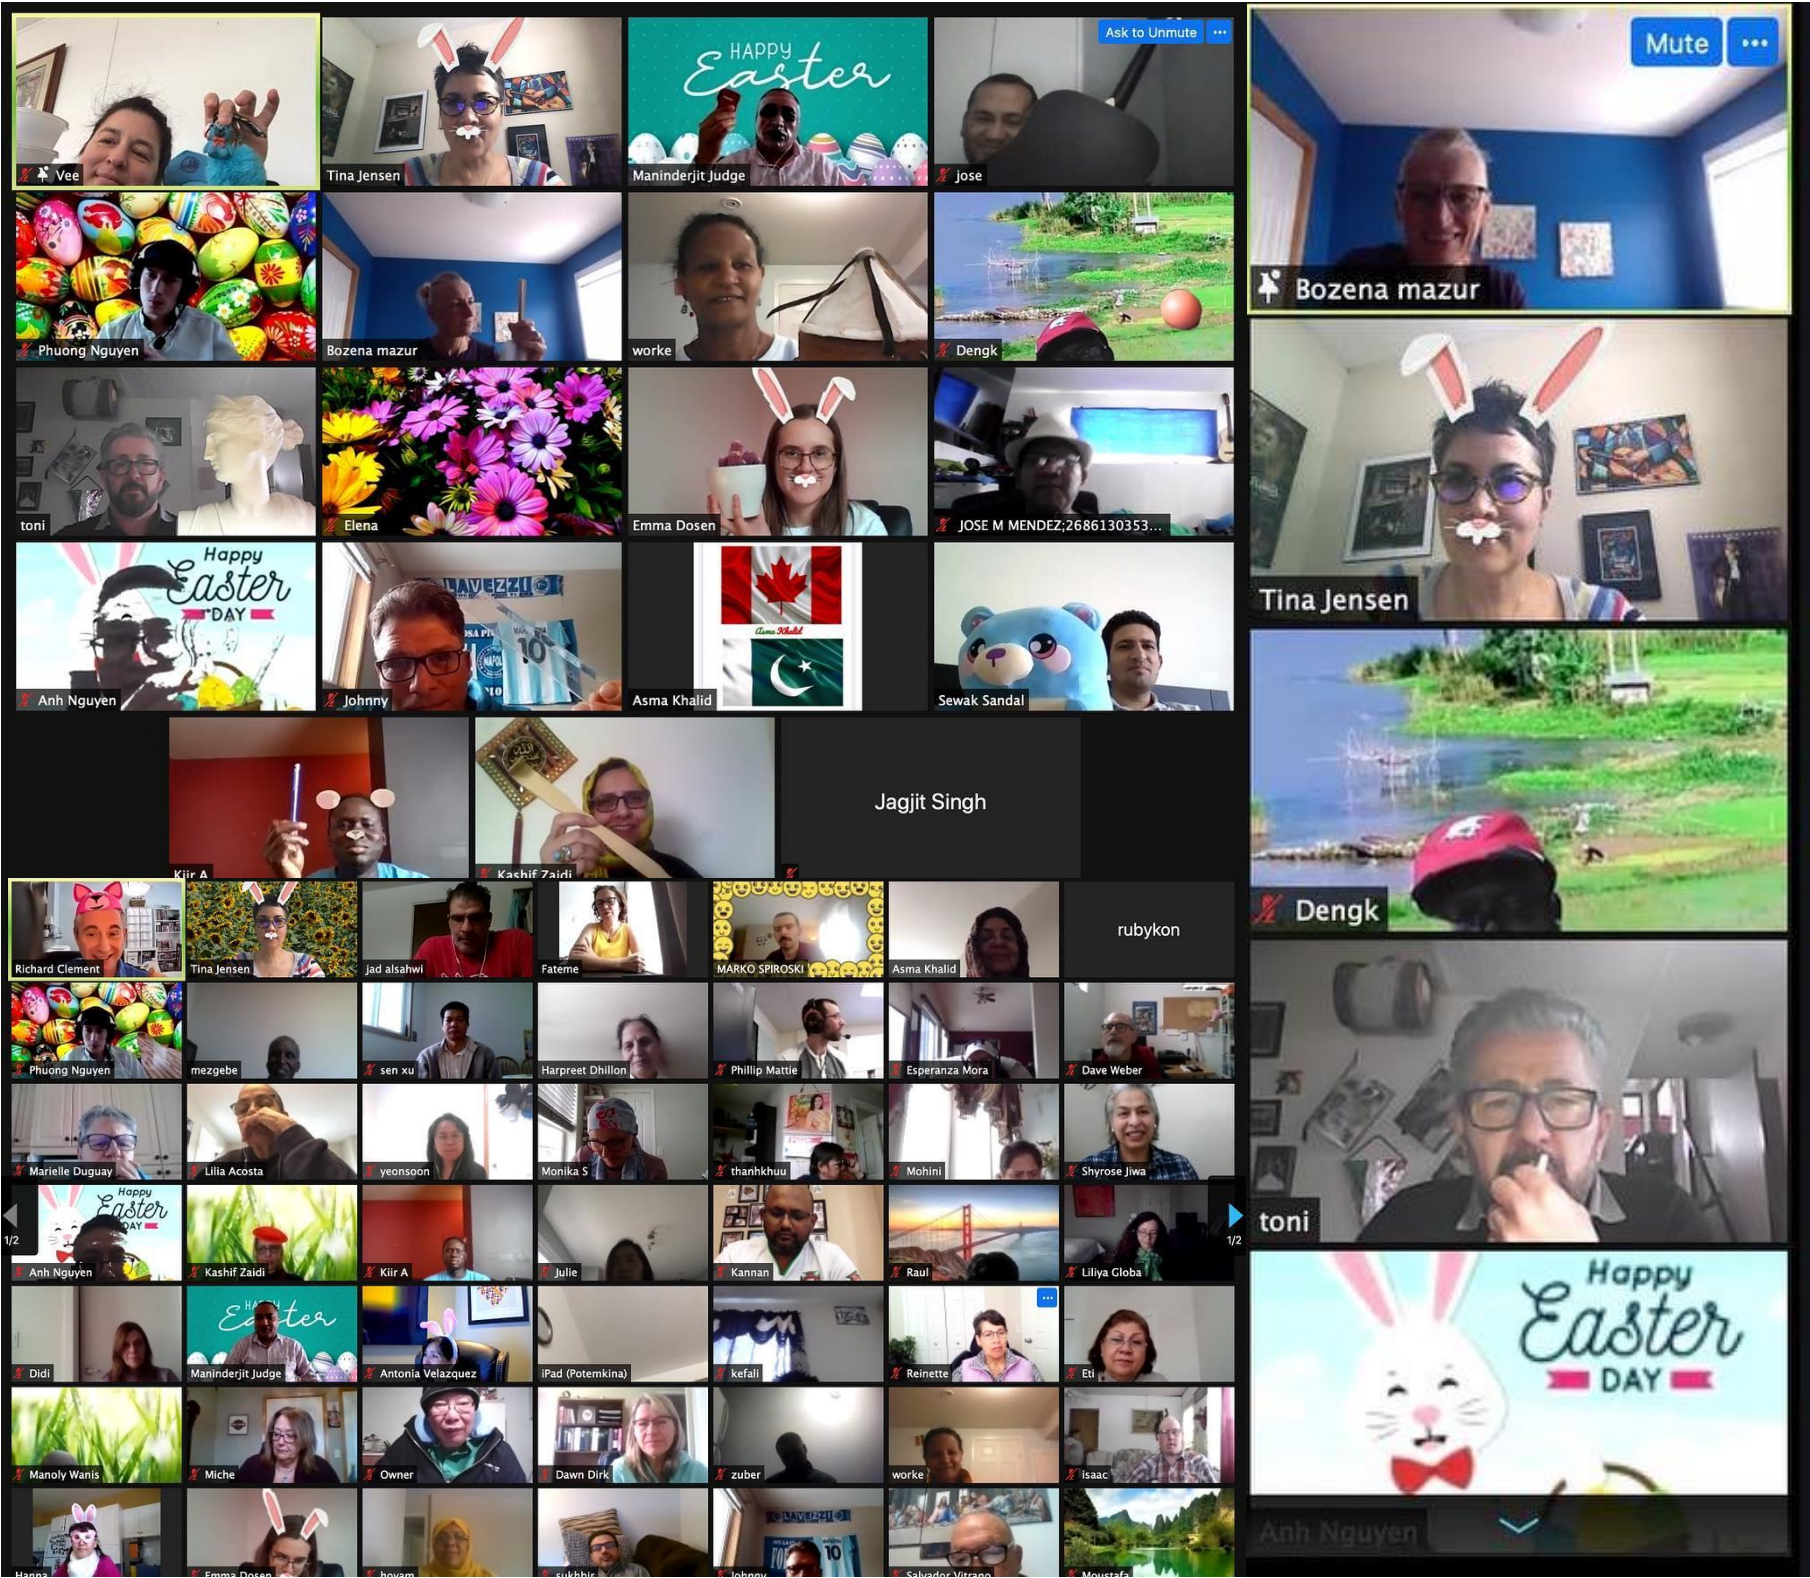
Vee
Tina Jensen
HAPPY Easter
Maninderjit Judge
Ask to Unmute
jose
Phuong Nguyen
Bozena mazur
worke
Dengk
toni
Elena
Emma Dosen
JOSE M MENDEZ;2686130353...
Happy Easter DAY
Anh Nguyen
Johnny
Asma Khalid
Sewak Sandal
Kiir A
Kashif Zaidi
Jagjit Singh
Mute
Bozena mazur
Tina Jensen
Dengk
toni
Happy Easter DAY
Anh Nguyen
Richard Clement
Tina Jensen
jad alsahwi
Fateme
MARKO SPIROSKI
Asma Khalid
rubykon
Phuong Nguyen
mezgebe
sen xu
Harpreet Dhillon
Phillip Mattie
Esperanza Mora
Dave Weber
Marielle Duguay
Lilia Acosta
yeonsoon
Monika S
thanhkhuu
Mohini
Shyrose Jiwa
1/2
Anh Nguyen
Kashif Zaidi
Kiir A
Julie
Kannan
Raul
Liliya Globa
1/2
Didi
Maninderjit Judge
Antonia Velazquez
iPad (Potemkina)
kefali
Reinette
Eti
Manoly Wanis
Miche
Owner
Dawn Dirk
zuber
worke
isaac
Hanna
Emma Dosen
hoyam
sukhbir
Johnny
Salvador Vitrano
Moustafa